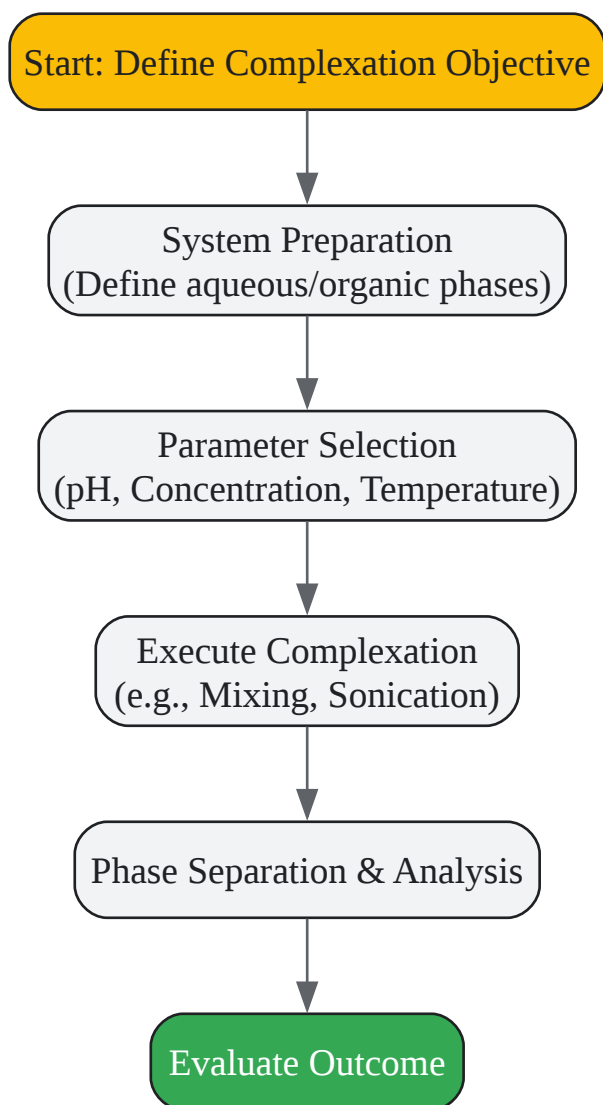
Start: Define Complexation Objective

System Preparation
(Define aqueous/organic phases)

Parameter Selection
(pH, Concentration, Temperature)

Execute Complexation
(e.g., Mixing, Sonication)

Phase Separation & Analysis

Evaluate Outcome